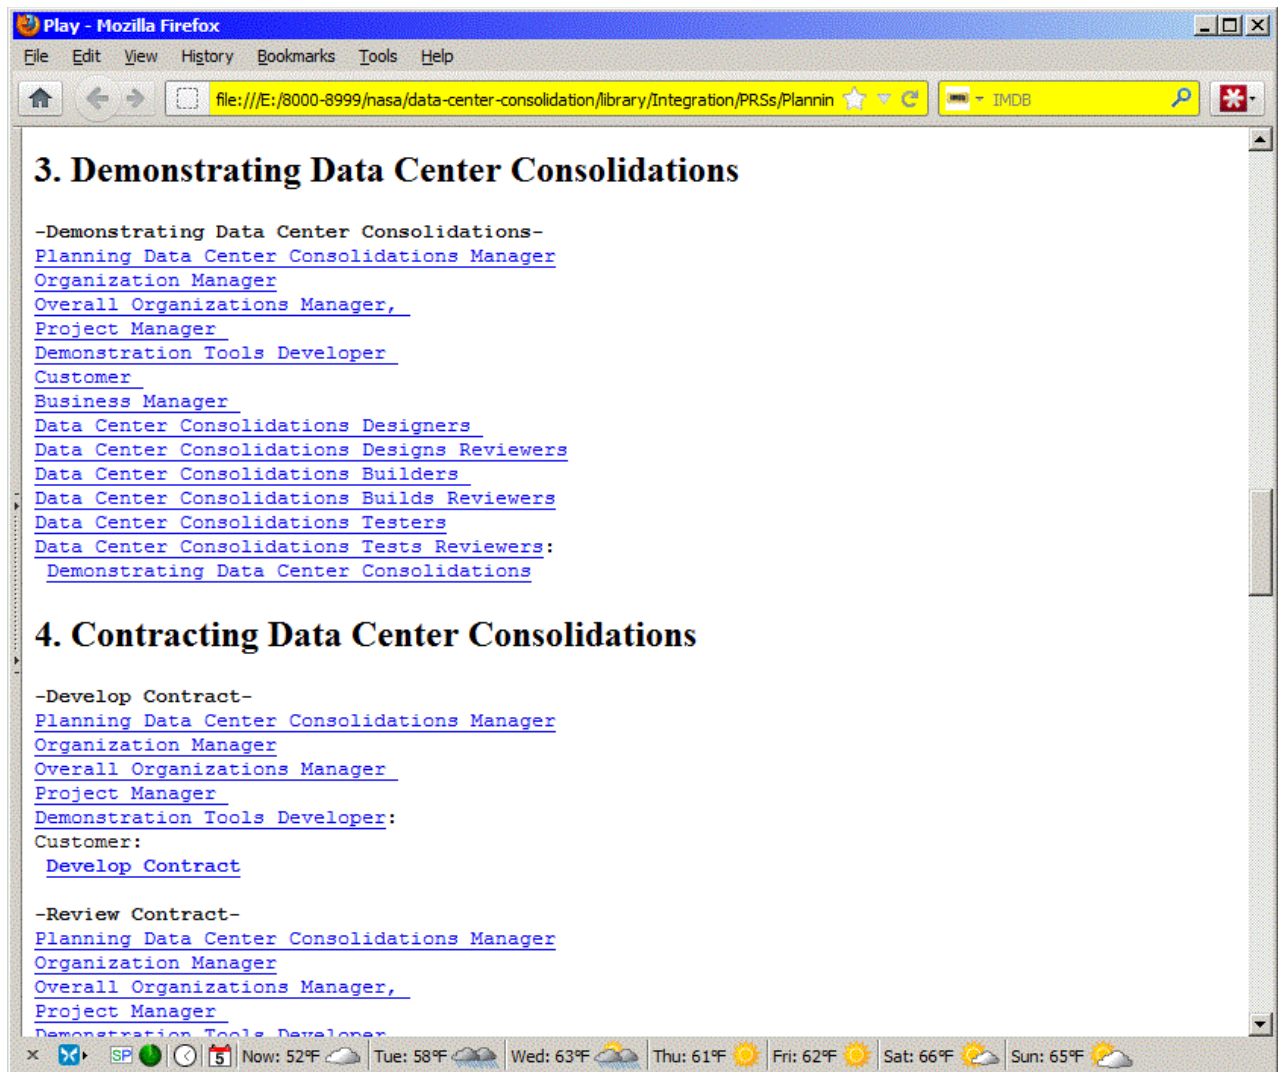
Play - Mozilla Firefox

File Edit View History Bookmarks Tools Help

file:///E:/8000-8999/nasa/data-center-consolidation/library/Integration/PRSs/Plannin

IMDB

# 3. Demonstrating Data Center Consolidations

-Demonstrating Data Center Consolidations-
Planning Data Center Consolidations Manager
Organization Manager
Overall Organizations Manager,
Project Manager
Demonstration Tools Developer
Customer
Business Manager
Data Center Consolidations Designers
Data Center Consolidations Designs Reviewers
Data Center Consolidations Builders
Data Center Consolidations Builds Reviewers
Data Center Consolidations Testers
Data Center Consolidations Tests Reviewers:
Demonstrating Data Center Consolidations

# 4. Contracting Data Center Consolidations

-Develop Contract-
Planning Data Center Consolidations Manager
Organization Manager
Overall Organizations Manager
Project Manager
Demonstration Tools Developer:
Customer:
Develop Contract

-Review Contract-
Planning Data Center Consolidations Manager
Organization Manager
Overall Organizations Manager,
Project Manager
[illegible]

SP 5 Now: 52°F Tue: 58°F Wed: 63°F Thu: 61°F Fri: 62°F Sat: 66°F Sun: 65°F